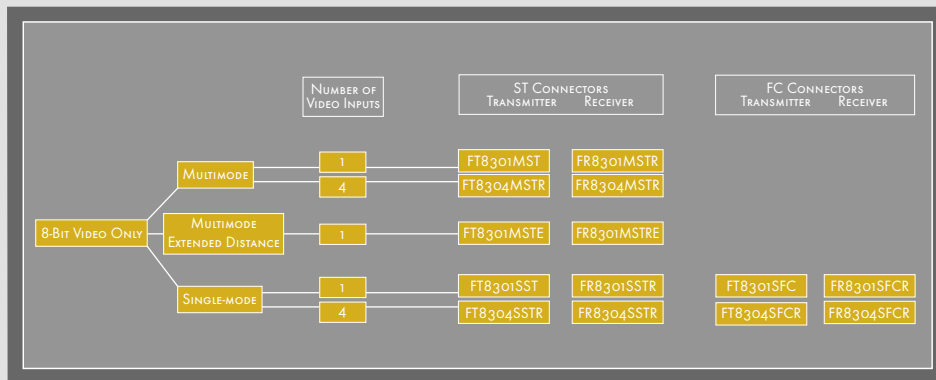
Number of Video Inputs

ST Connectors
Transmitter Receiver

FC Connectors
Transmitter Receiver

8-Bit Video Only

Multimode

1 FT8301MST FR8301MSTR

4 FT8304MSTR FR8304MSTR

Multimode Extended Distance

1 FT8301MSTE FR8301MSTRE

Single-mode

1 FT8301SST FR8301SSTR FT8301SFC FR8301SFCR

4 FT8304SSTR FR8304SSTR FT8304SFCR FR8304SFCR